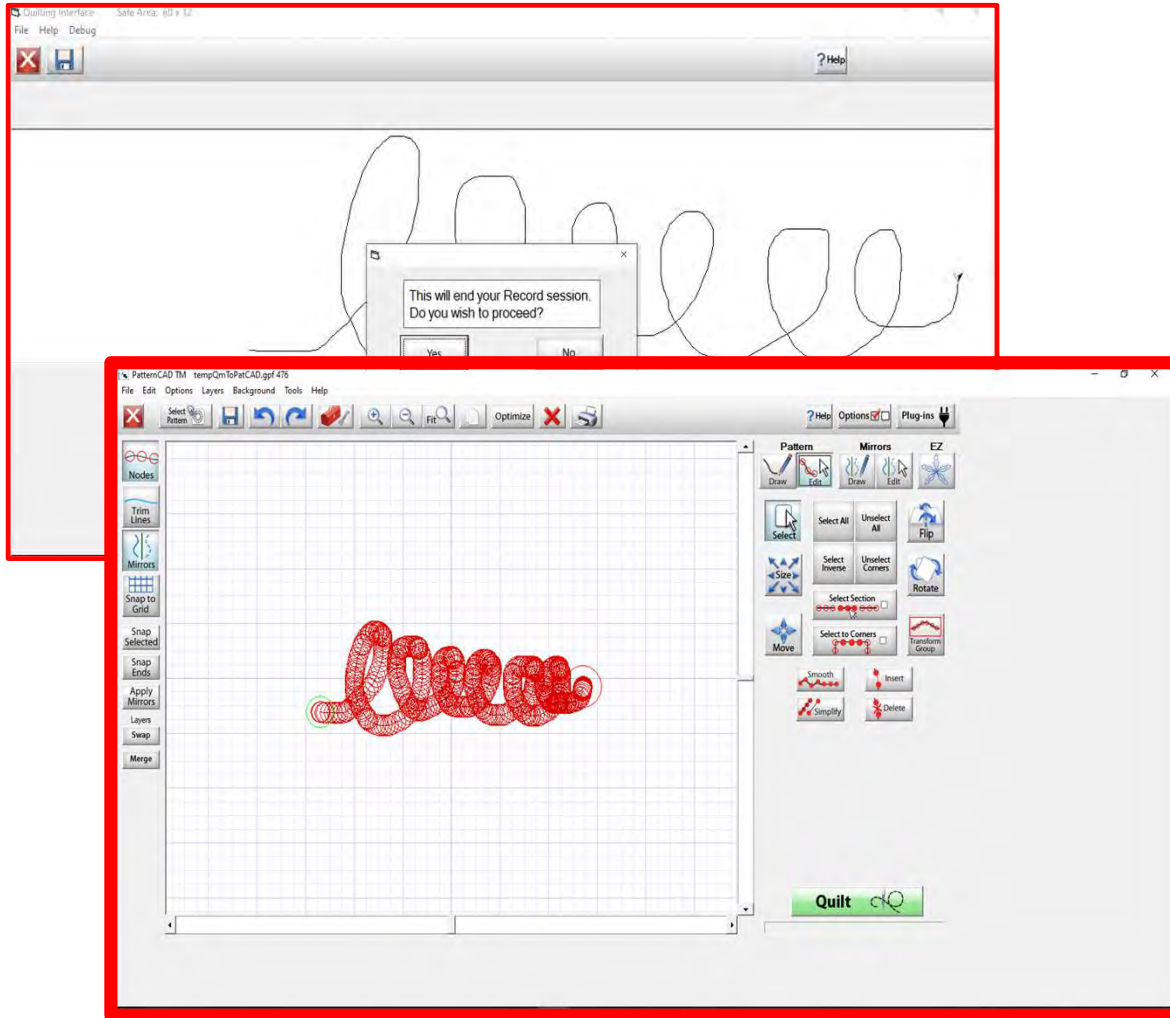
Quilting Interface Safe Area: 60 x 12
File Help Debug

?Help

This will end your Record session.
Do you wish to proceed?

Yes
No

PatternCAD TM tempQmToPatCAD.gpf 476
File Edit Options Layers Background Tools Help

Select Pattern
Fit
Optimize
?Help
Options
Plug-ins

Nodes
Trim Lines
Mirrors
Snap to Grid
Snap Selected
Snap Ends
Apply Mirrors
Layers
Swap
Merge

Pattern
Mirrors
EZ
Draw
Edit
Draw
Edit

Select
Select All
Unselect All
Flip
Size
Select Inverse
Unselect Corners
Rotate
Select Section
Move
Select to Corners
Transform Group
Smooth
Insert
Simplify
Delete

Quilt